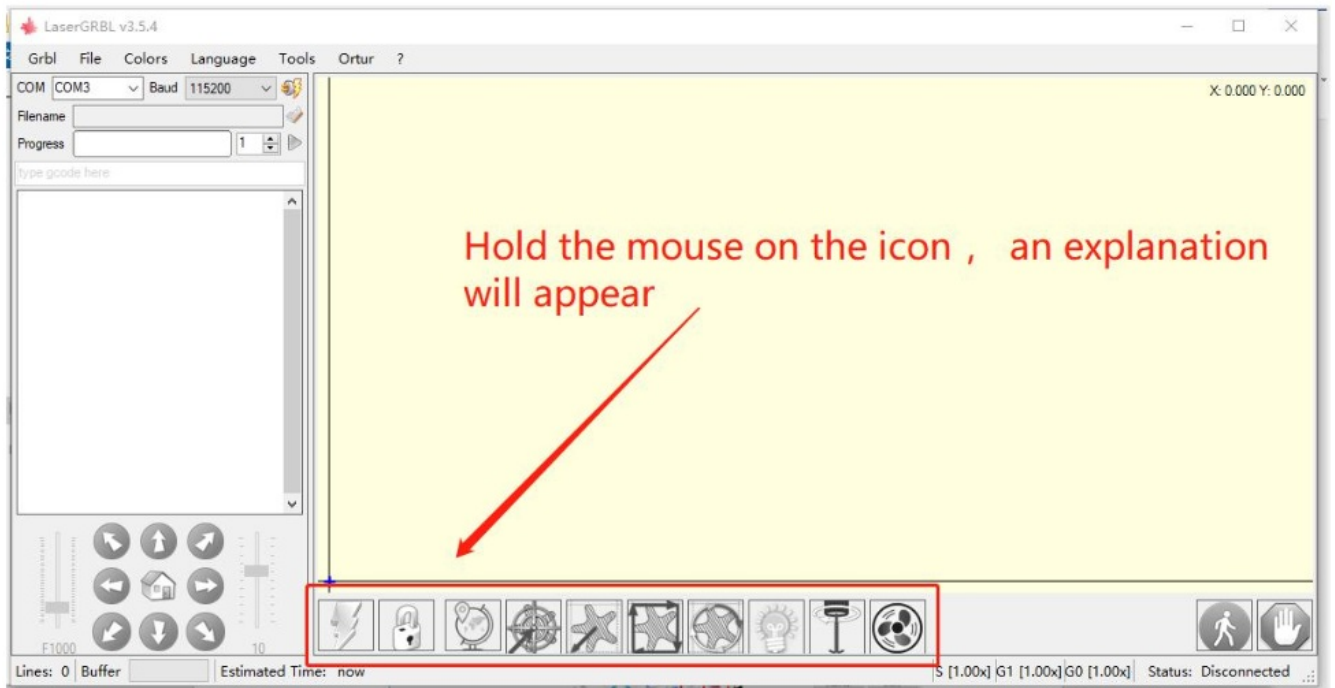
LaserGRBL v3.5.4

Grbl File Colors Language Tools Ortur ?

COM COM3 Baud 115200

Filename

Progress 1

type gcode here

X: 0.000 Y: 0.000

Hold the mouse on the icon， an explanation will appear

F1000

10

Lines: 0 Buffer Estimated Time: now

S [1.00x] G1 [1.00x] G0 [1.00x] Status: Disconnected